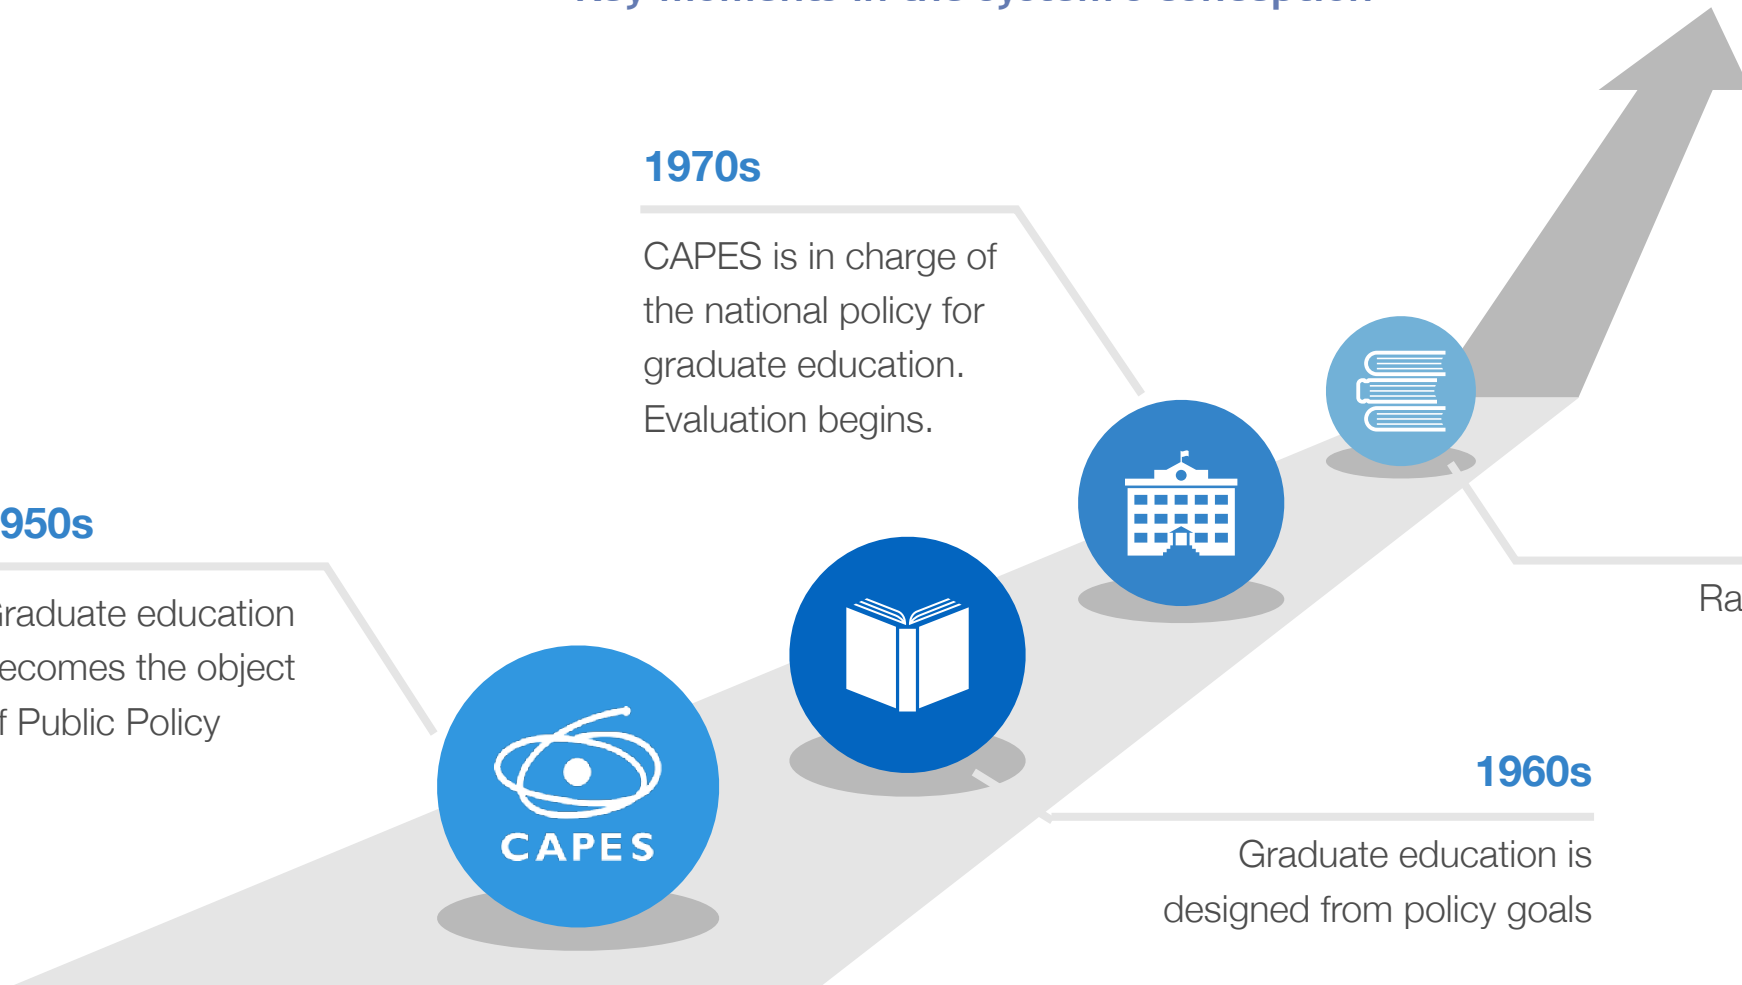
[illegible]

1970s

CAPES is in charge of the national policy for graduate education. Evaluation begins.

950s

raduate education ecomes the object f Public Policy

CAPES

Ra

1960s

Graduate education is designed from policy goals